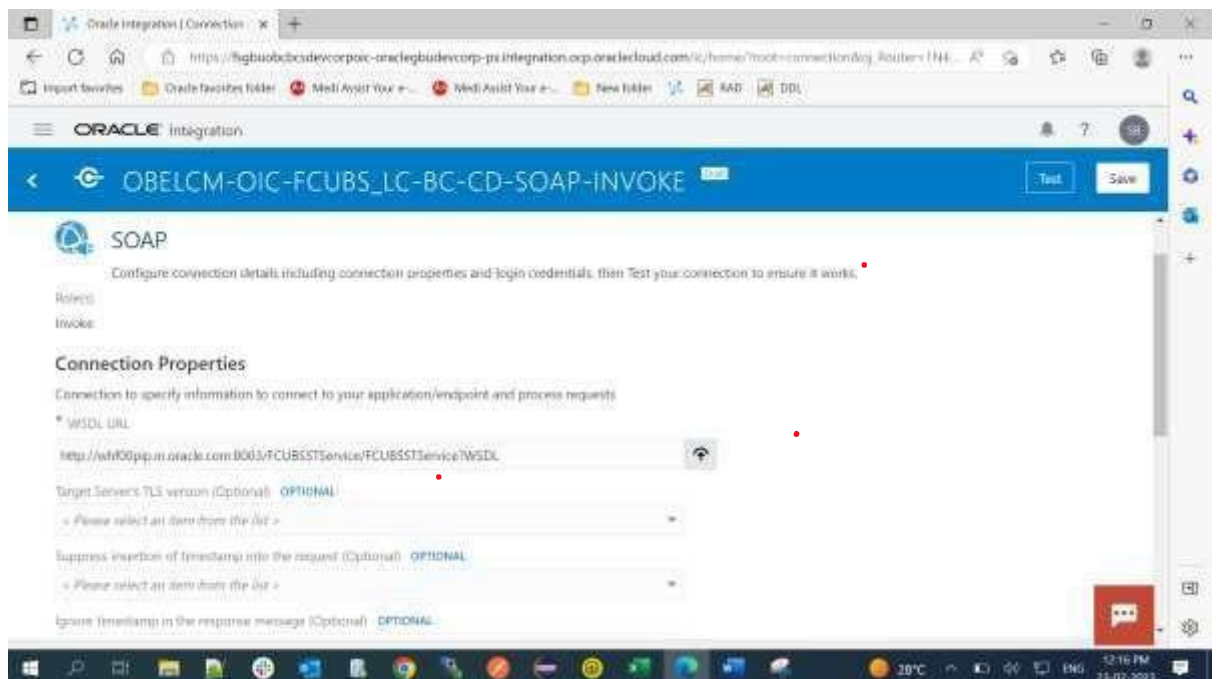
Oracle Integration | Connection ×

https://fsgbuobcbcsdevcorpoic-oraclegbudevcorp-px.integration.ocp.oraclecloud.com/ic/home/?root=connection&cj_Router=[N4... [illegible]

Import favorites | Oracle favorites folder | Medi Assist Your e-... | Medi Assist Your e-... | New folder | RAD | DDL

ORACLE Integration

OBELCM-OIC-FCUBS_LC-BC-CD-SOAP-INVOKE Draft

Test Save

SOAP

Configure connection details including connection properties and login credentials, then Test your connection to ensure it works.

Role(s)

Invoke

Connection Properties

Connection to specify information to connect to your application/endpoint and process requests

* WSDL URL

http://whf00pip.in.oracle.com:8003/FCUBSSTService/FCUBSSTService?WSDL

Target Server's TLS version (Optional) OPTIONAL

< Please select an item from the list >

Suppress insertion of timestamp into the request (Optional) OPTIONAL

< Please select an item from the list >

Ignore timestamp in the response message (Optional) OPTIONAL

28°C ENG 12:16 PM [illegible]